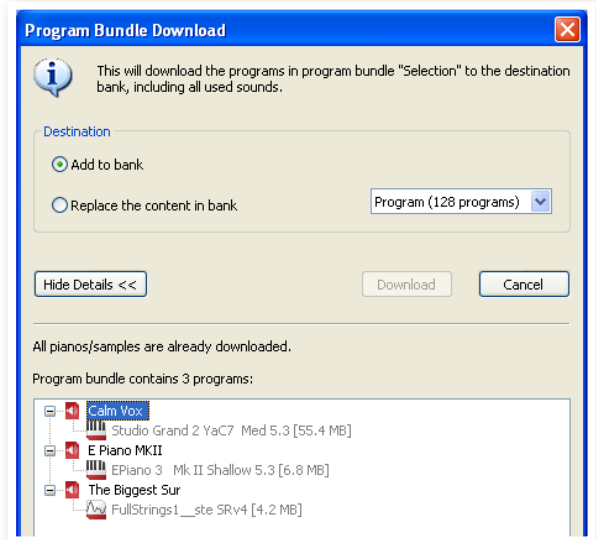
Program Bundle Download

This will download the programs in program bundle "Selection" to the destination bank, including all used sounds.

Destination

Add to bank

Replace the content in bank

Program (128 programs)

Hide Details <<

Download

Cancel

All pianos/samples are already downloaded.

Program bundle contains 3 programs:

Calm Vox
Studio Grand 2 YaC7 Med 5.3 [55.4 MB]
E Piano MKII
EPiano 3 Mk II Shallow 5.3 [6.8 MB]
The Biggest Sur
FullStrings1__ste SRv4 [4.2 MB]